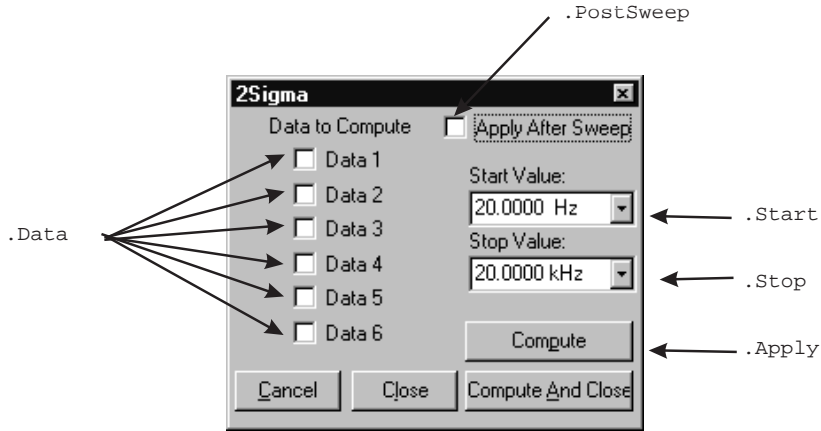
.PostSweep

2Sigma

Data to Compute

Apply After Sweep

Data 1

Data 2

Data 3

Data 4

Data 5

Data 6

.Data

Start Value:

20.0000 Hz

.Start

Stop Value:

20.0000 kHz

.Stop

Compute

.Apply

Cancel

Close

Compute And Close